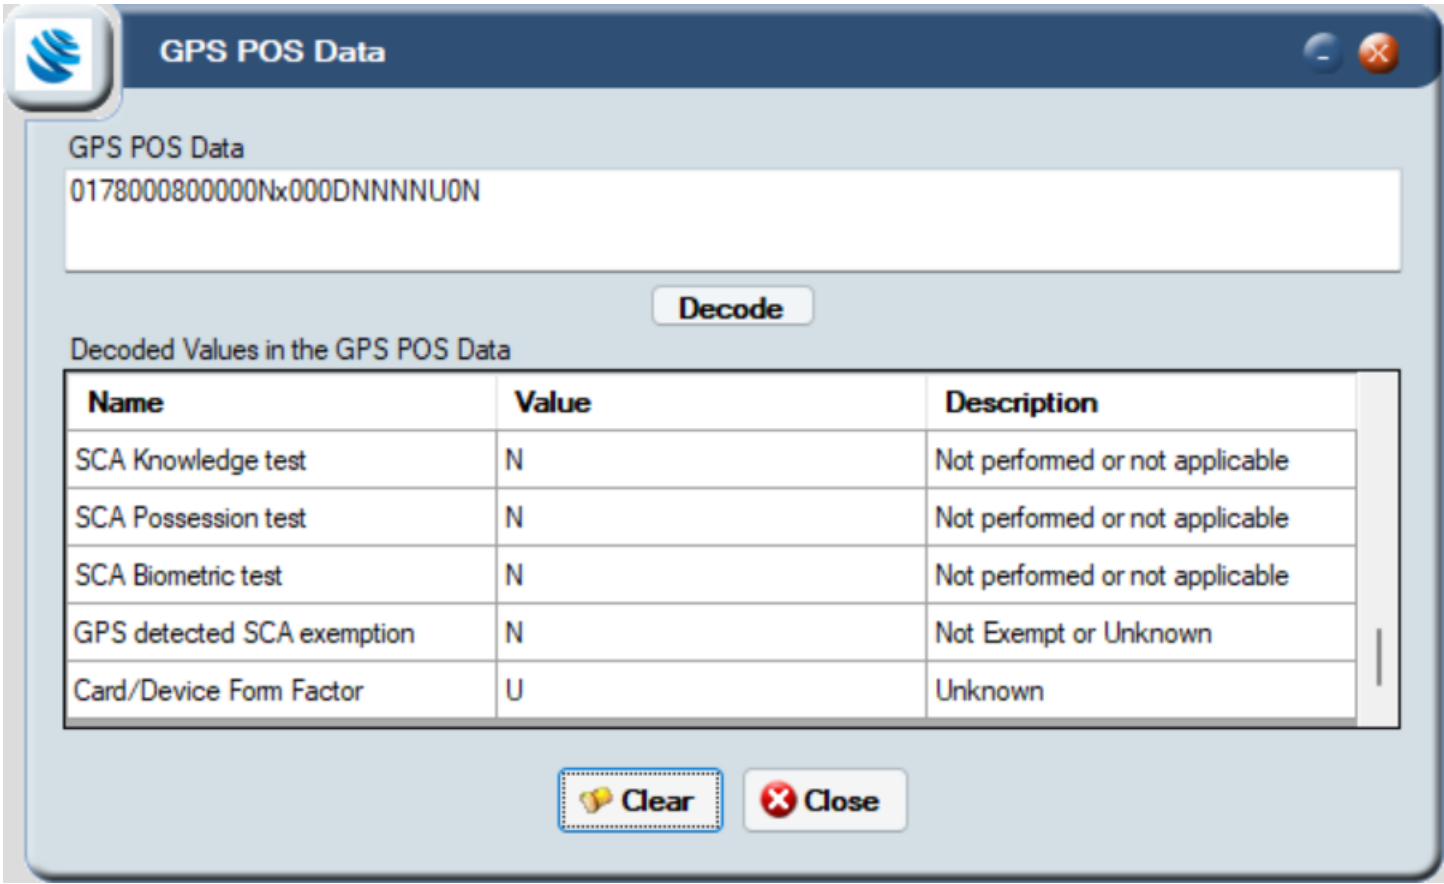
GPS POS Data

GPS POS Data

0178000800000Nx000DNNNNU0N

Decode

Decoded Values in the GPS POS Data

| Name | Value | Description |
|---|---|---|
| SCA Knowledge test | N | Not performed or not applicable |
| SCA Possession test | N | Not performed or not applicable |
| SCA Biometric test | N | Not performed or not applicable |
| GPS detected SCA exemption | N | Not Exempt or Unknown |
| Card/Device Form Factor | U | Unknown |

Clear

Close